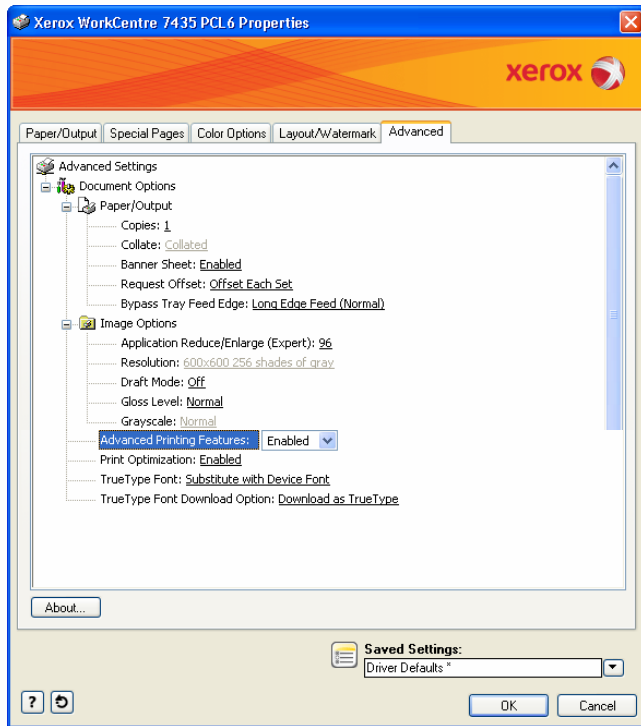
Xerox WorkCentre 7435 PCL6 Properties

xerox

Paper/Output | Special Pages | Color Options | Layout/Watermark | Advanced

Advanced Settings
Document Options
Paper/Output
Copies: 1
Collate: Collated
Banner Sheet: Enabled
Request Offset: Offset Each Set
Bypass Tray Feed Edge: Long Edge Feed (Normal)
Image Options
Application Reduce/Enlarge (Expert): 96
Resolution: 600x600 256 shades of gray
Draft Mode: Off
Gloss Level: Normal
Grayscale: Normal
Advanced Printing Features: Enabled
Print Optimization: Enabled
TrueType Font: Substitute with Device Font
TrueType Font Download Option: Download as TrueType

About...

Saved Settings:
Driver Defaults *

?

OK
Cancel